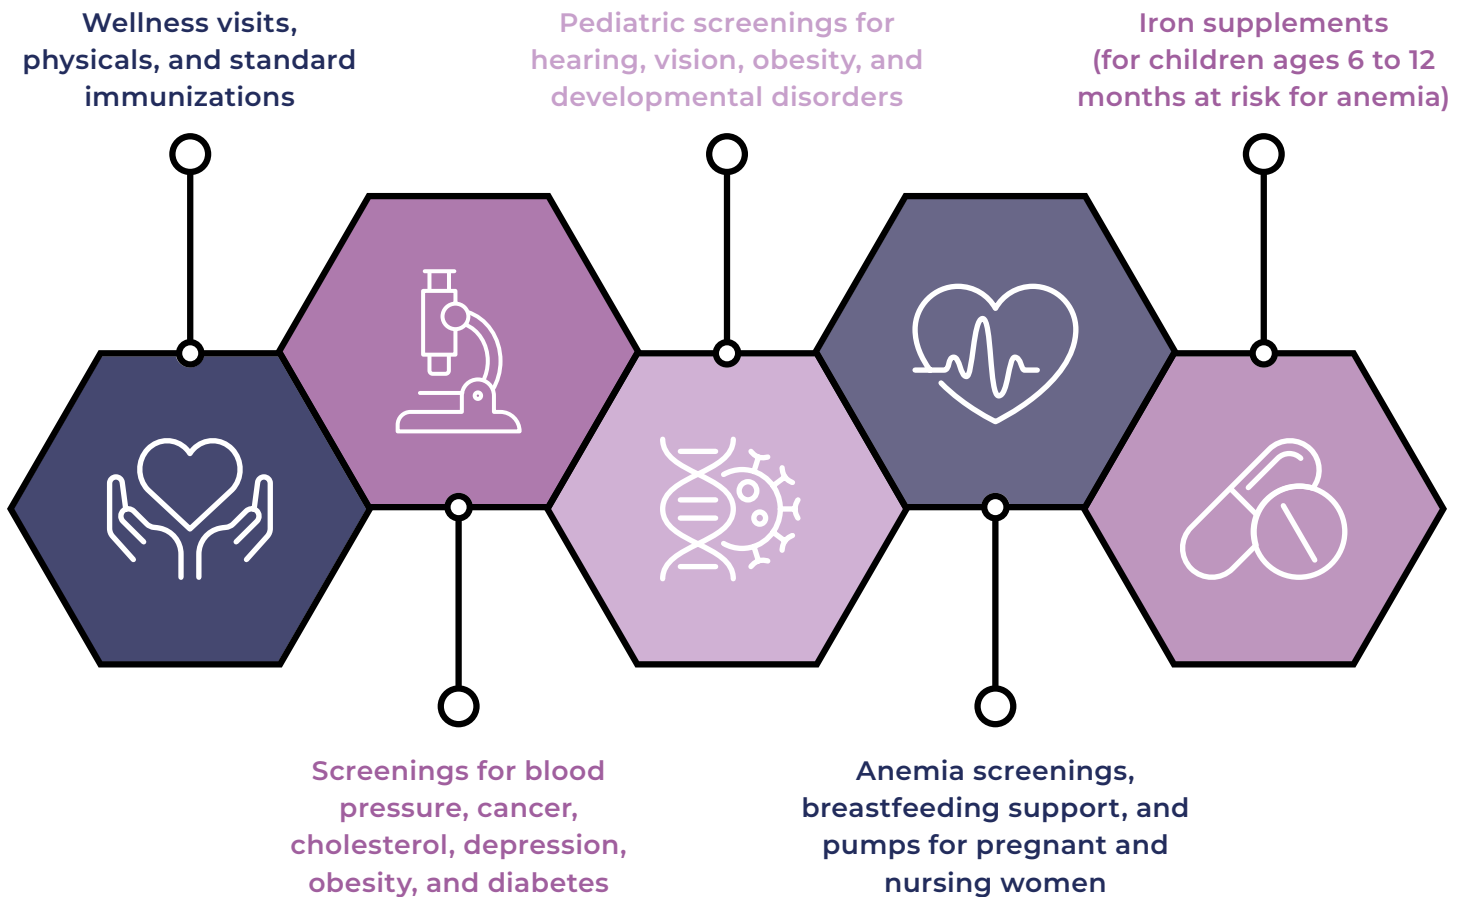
Wellness visits, physicals, and standard immunizations

Pediatric screenings for hearing, vision, obesity, and developmental disorders

Iron supplements (for children ages 6 to 12 months at risk for anemia)

Screenings for blood pressure, cancer, cholesterol, depression, obesity, and diabetes

Anemia screenings, breastfeeding support, and pumps for pregnant and nursing women